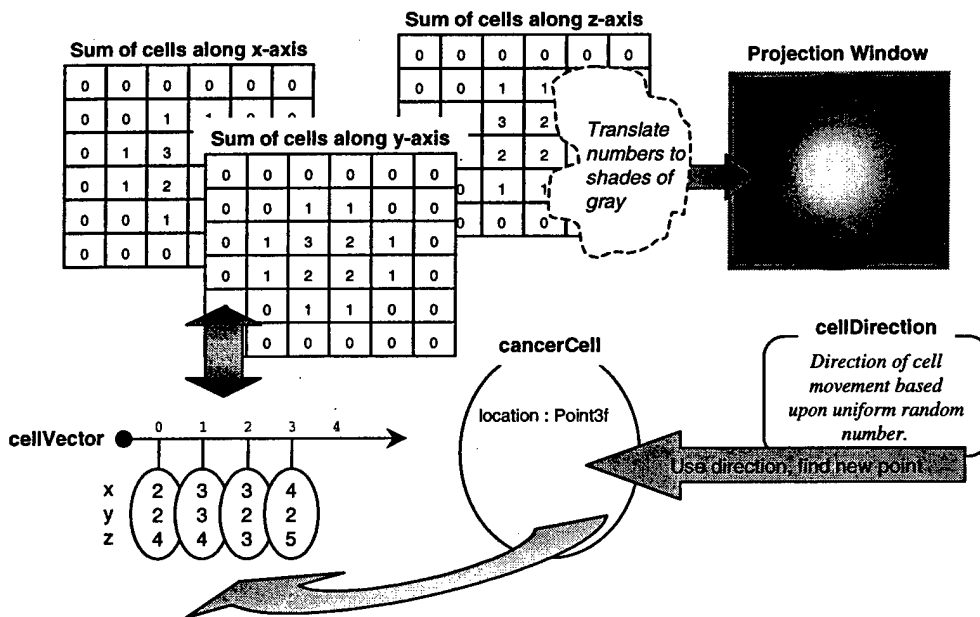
Sum of cells along z-axis

| 0 | 0 | 0 | 0 | 0 | 0 |
|---|---|---|---|---|---|
| 0 | 0 | 1 | 1 | | |
| | | 3 | 2 | | |
| | | 2 | 2 | | |
| | 0 | 1 | 1 | | |
| | 0 | 0 | 0 | | |

Sum of cells along x-axis

| 0 | 0 | 0 | 0 | 0 | 0 |
|---|---|---|---|---|---|
| 0 | 0 | 1 | 1 | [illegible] | 0 |
| 0 | 1 | 3 | | | |
| 0 | 1 | 2 | | | |
| 0 | 0 | 1 | | | |
| 0 | 0 | 0 | | | |

Sum of cells along y-axis

| 0 | 0 | 0 | 0 | 0 | 0 |
|---|---|---|---|---|---|
| 0 | 0 | 1 | 1 | 0 | 0 |
| 0 | 1 | 3 | 2 | 1 | 0 |
| 0 | 1 | 2 | 2 | 1 | 0 |
| 0 | 0 | 1 | 1 | 0 | 0 |
| 0 | 0 | 0 | 0 | 0 | 0 |

Translate numbers to shades of gray

Projection Window

cancerCell

location : Point3f

cellDirection

Direction of cell movement based upon uniform random number.

Use direction, find new point

cellVector

0 1 2 3 4

| | 0 | 1 | 2 | 3 |
|---|---|---|---|---|
| x | 2 | 3 | 3 | 4 |
| y | 2 | 3 | 2 | 2 |
| z | 4 | 4 | 3 | 5 |